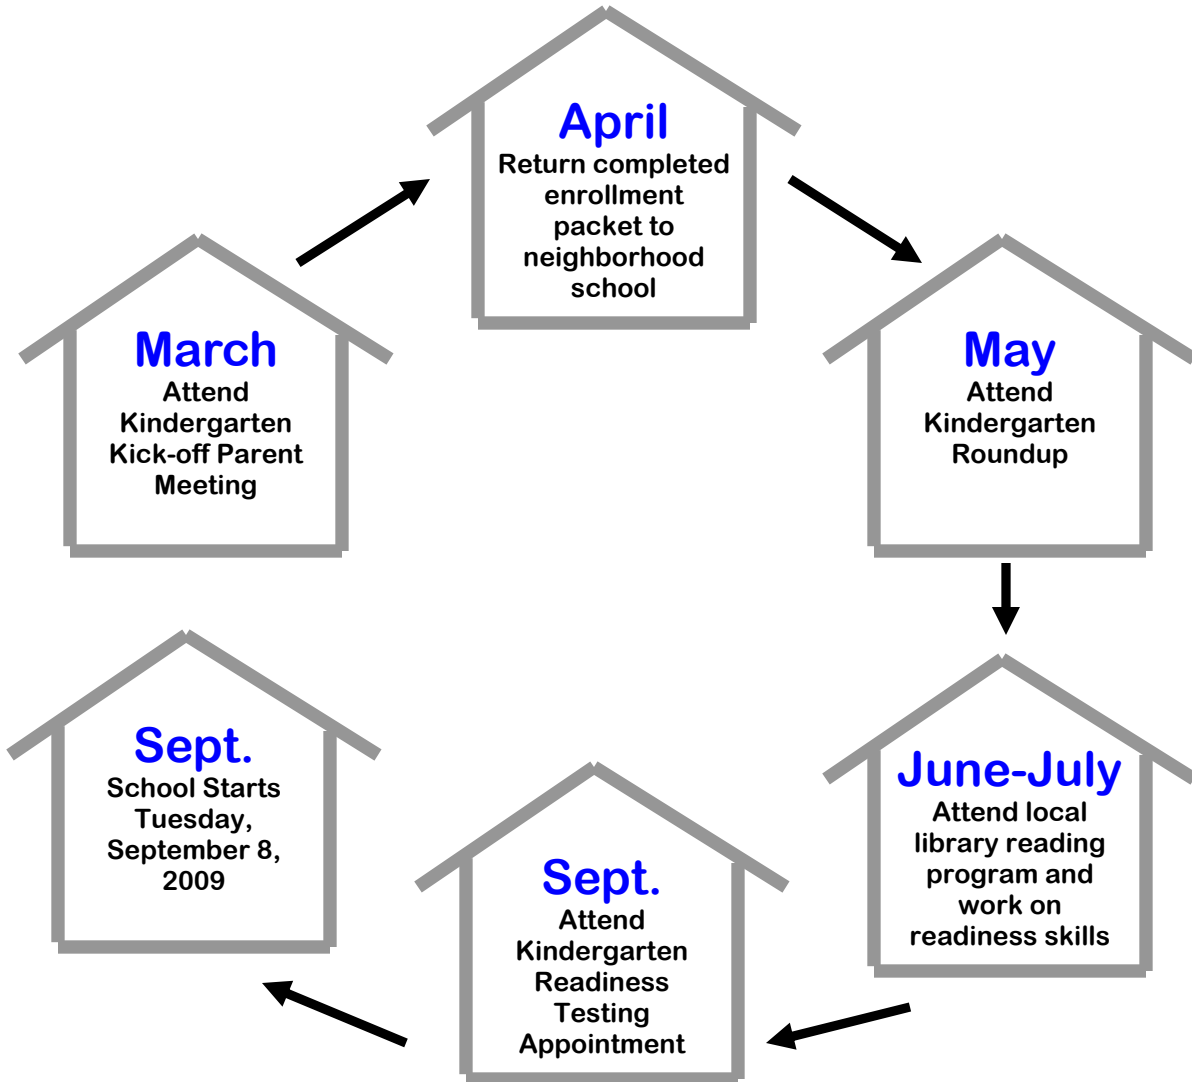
March
Attend Kindergarten Kick-off Parent Meeting

April
Return completed enrollment packet to neighborhood school

May
Attend Kindergarten Roundup

June-July
Attend local library reading program and work on readiness skills

Sept.
Attend Kindergarten Readiness Testing Appointment

Sept.
School Starts Tuesday, September 8, 2009